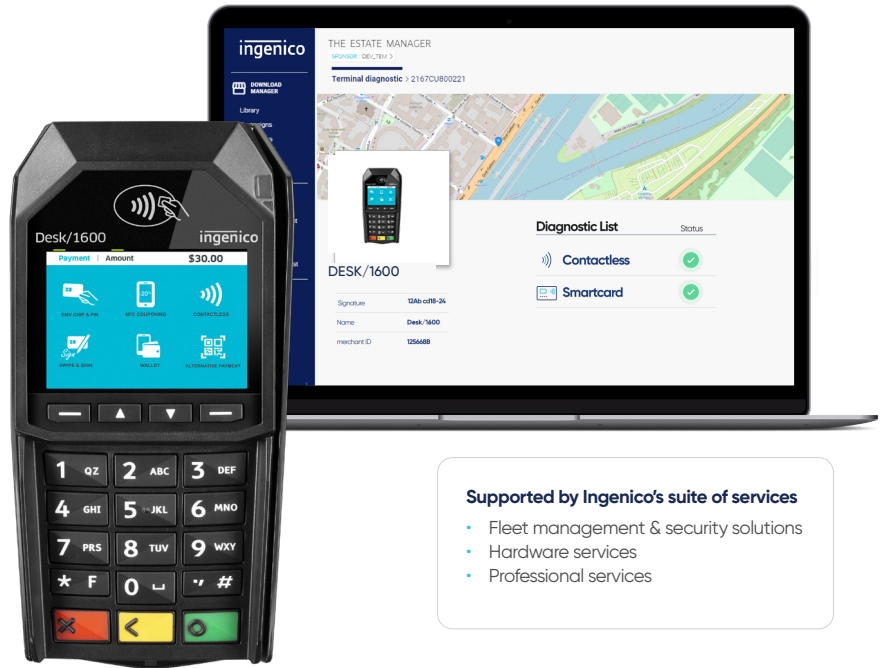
ingenico

DOWNLOAD MANAGER

Library

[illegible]

THE ESTATE MANAGER

SPONSOR DEV_TEM >

Terminal diagnostic > 2167CU800221

DESK/1600

Signature 12Ab cd18-24

Name Desk/1600

merchant ID 1256688

Diagnostic List

Status

Contactless

Smartcard

Desk/1600

ingenico

Payment | Amount $30.00

EMV CHIP & PIN

NFC COUPONING

CONTACTLESS

SWIPE & SIGN

WALLET

ALTERNATIVE PAYMENT

1 QZ

2 ABC

3 DEF

4 GHI

5 JKL

6 MNO

7 PRS

8 TUV

9 WXY

* F

0

#

Supported by Ingenico's suite of services

• Fleet management & security solutions
• Hardware services
• Professional services